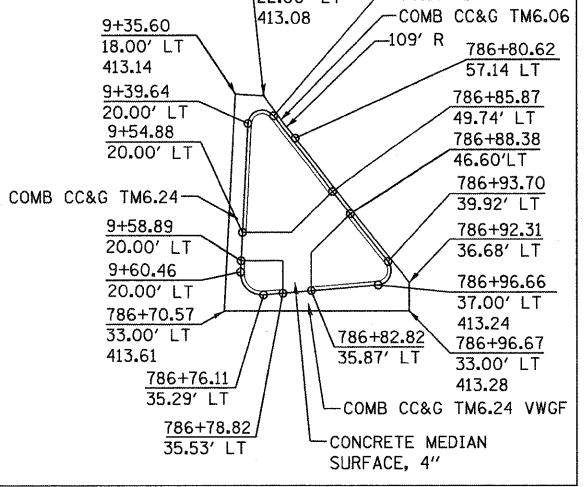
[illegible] LT
413.08
COMB CC&G TM6.06
109' R
9+35.60
18.00' LT
413.14
786+80.62
57.14 LT
9+39.64
20.00' LT
786+85.87
49.74' LT
9+54.88
20.00' LT
786+88.38
46.60'LT
COMB CC&G TM6.24
786+93.70
39.92' LT
9+58.89
20.00' LT
786+92.31
36.68' LT
9+60.46
20.00' LT
786+96.66
37.00' LT
413.24
786+70.57
33.00' LT
413.61
786+82.82
35.87' LT
786+96.67
33.00' LT
413.28
786+76.11
35.29' LT
COMB CC&G TM6.24 VWGF
786+78.82
35.53' LT
CONCRETE MEDIAN
SURFACE, 4"